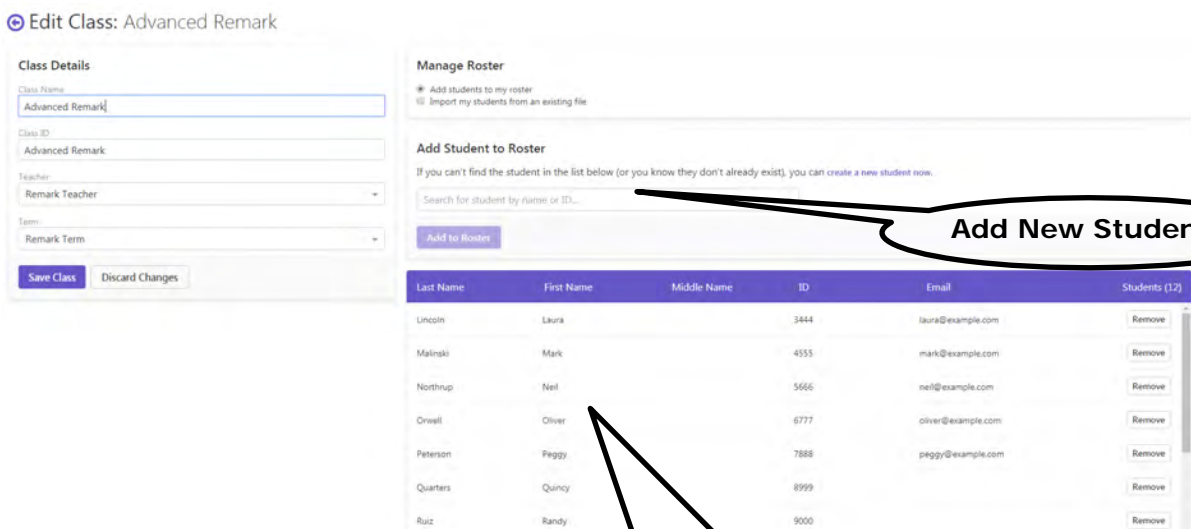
Edit Class: Advanced Remark

Class Details

Class Name
Advanced Remark

Class ID
Advanced Remark

Teacher
Remark Teacher

Term
Remark Term

Save Class
Discard Changes

Manage Roster

Add students to my roster
Import my students from an existing file

Add Student to Roster

If you can't find the student in the list below (or you know they don't already exist), you can create a new student now.

Search for student by name or ID...

Add to Roster

Add New Studer

| Last Name | First Name | Middle Name | ID | Email | Students (12) |
|---|---|---|---|---|---|
| Lincoln | Laura | | 3444 | laura@example.com | Remove |
| Malinski | Mark | | 4555 | mark@example.com | Remove |
| Northrup | Neil | | 5666 | neil@example.com | Remove |
| Orwell | Oliver | | 6777 | oliver@example.com | Remove |
| Peterson | Peggy | | 7888 | peggy@example.com | Remove |
| Quarters | Quincy | | 8999 | | Remove |
| Ruiz | Randy | | 9000 | | Remove |